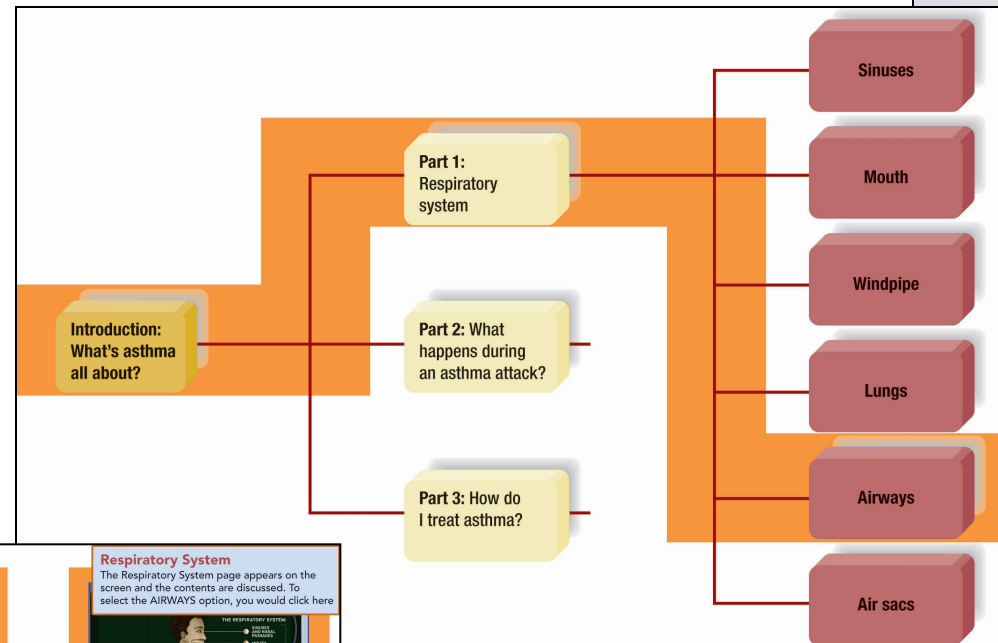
Introduction: What's asthma all about?

Part 1: Respiratory system

Part 2: What happens during an asthma attack?

Part 3: How do I treat asthma?

Sinuses

Mouth

Windpipe

Lungs

Airways

Air sacs

Respiratory System
The Respiratory System page appears on the screen and the contents are discussed. To select the AIRWAYS option, you would click here

THE RESPIRATORY SYSTEM

SINUSES AND NASAL PASSAGES